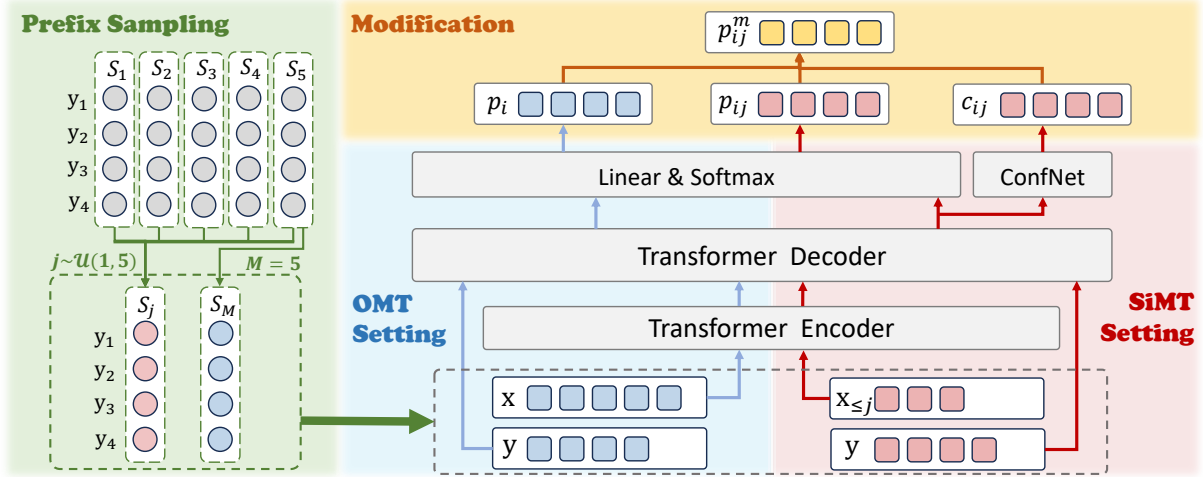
Prefix Sampling

$S_1$ $S_2$ $S_3$ $S_4$ $S_5$

$y_1$
$y_2$
$y_3$
$y_4$

$j \sim \mathcal{U}(1,5)$

$M = 5$

$S_j$ $S_M$

$y_1$
$y_2$
$y_3$
$y_4$

Modification

$p_{ij}^m$

$p_i$

$p_{ij}$

$c_{ij}$

Linear & Softmax

ConfNet

Transformer Decoder

OMT Setting

Transformer Encoder

SiMT Setting

x

y

$x_{\leq j}$

y